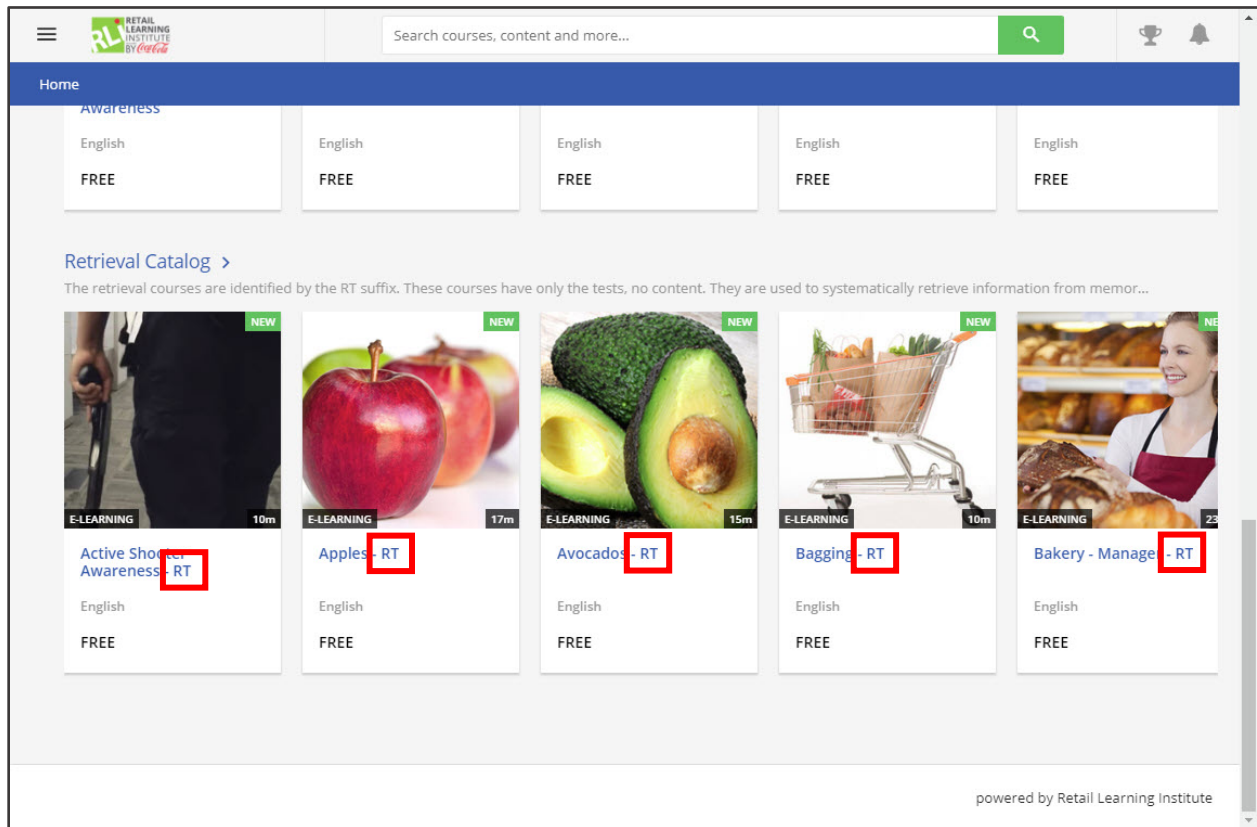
RL RETAIL LEARNING INSTITUTE BY Coca-Cola

Search courses, content and more...

Home

Awareness
English
FREE

English
FREE

English
FREE

English
FREE

English
FREE

Retrieval Catalog >

The retrieval courses are identified by the RT suffix. These courses have only the tests, no content. They are used to systematically retrieve information from memor...

NEW
E-LEARNING 10m
Active Shooter Awareness - RT
English
FREE

NEW
E-LEARNING 17m
Apples - RT
English
FREE

NEW
E-LEARNING 15m
Avocados - RT
English
FREE

NEW
E-LEARNING 10m
Bagging - RT
English
FREE

NE
E-LEARNING 23
Bakery - Manage - RT
English
FREE

powered by Retail Learning Institute